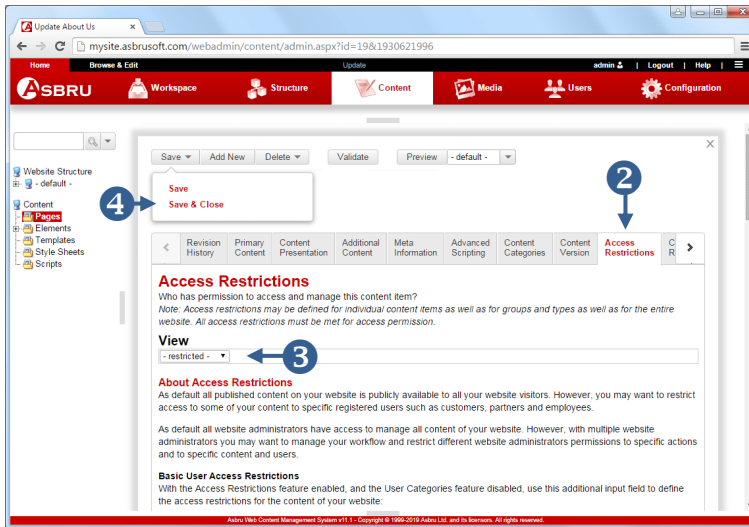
Update About Us

mysite.asbrusoft.com/webadmin/content/admin.aspx?id=19&1930621996

Home | Browse & Edit | Update | admin | Logout | Help

ASBRU | Workspace | Structure | Content | Media | Users | Configuration

Website Structure
- default -
Content
Pages
Elements
Templates
Style Sheets
Scripts

Save ▾ | Add New | Delete ▾ | Validate | Preview | - default -

Save
Save & Close

4

2

Revision History | Primary Content | Content Presentation | Additional Content | Meta Information | Advanced Scripting | Content Categories | Content Version | Access Restrictions | C R

Access Restrictions
Who has permission to access and manage this content item?
Note: Access restrictions may be defined for individual content items as well as for groups and types as well as for the entire website. All access restrictions must be met for access permission.

View
- restricted -

3

About Access Restrictions
As default all published content on your website is publicly available to all your website visitors. However, you may want to restrict access to some of your content to specific registered users such as customers, partners and employees.

As default all website administrators have access to manage all content of your website. However, with multiple website administrators you may want to manage your workflow and restrict different website administrators permissions to specific actions and to specific content and users.

Basic User Access Restrictions
With the Access Restrictions feature enabled, and the User Categories feature disabled, use this additional input field to define the access restrictions for the content of your website:

Asbru Web Content Management System v11.1 - Copyright © 1999-2019 Asbru Ltd. and its licensors. All rights reserved.